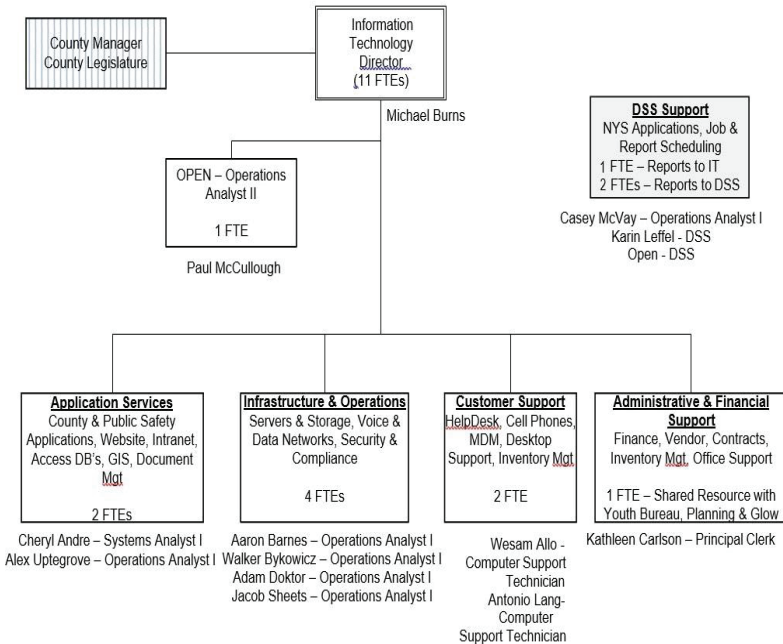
County Manager
County Legislature

Information Technology Director (11 FTEs)

Michael Burns

DSS Support
NYS Applications, Job & Report Scheduling
1 FTE – Reports to IT
2 FTEs – Reports to DSS

Casey McVay – Operations Analyst I
Karin Leffel - DSS
Open - DSS

OPEN – Operations Analyst II

1 FTE

Paul McCullough

Application Services
County & Public Safety Applications, Website, Intranet, Access DB's, GIS, Document Mgt

2 FTEs

Cheryl Andre – Systems Analyst I
Alex Uptegrove – Operations Analyst I

Infrastructure & Operations
Servers & Storage, Voice & Data Networks, Security & Compliance

4 FTEs

Aaron Barnes – Operations Analyst I
Walker Bykowicz – Operations Analyst I
Adam Doktor – Operations Analyst I
Jacob Sheets – Operations Analyst I

Customer Support
HelpDesk, Cell Phones, MDM, Desktop Support, Inventory Mgt

2 FTE

Wesam Allo - Computer Support Technician
Antonio Lang- Computer Support Technician

Administrative & Financial Support
Finance, Vendor, Contracts, Inventory Mgt, Office Support

1 FTE – Shared Resource with Youth Bureau, Planning & Glow

Kathleen Carlson – Principal Clerk